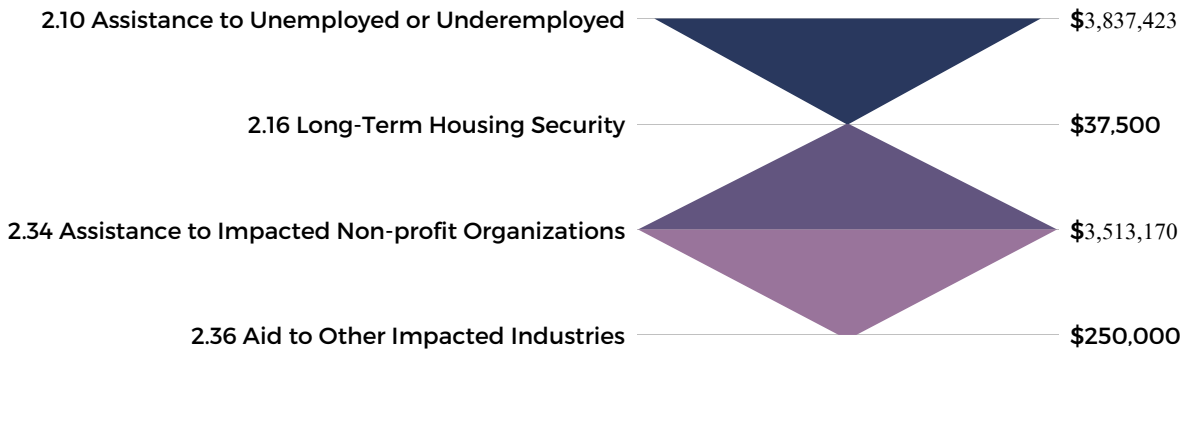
2.10 Assistance to Unemployed or Underemployed $3,837,423

2.16 Long-Term Housing Security $37,500

2.34 Assistance to Impacted Non-profit Organizations $3,513,170

2.36 Aid to Other Impacted Industries $250,000